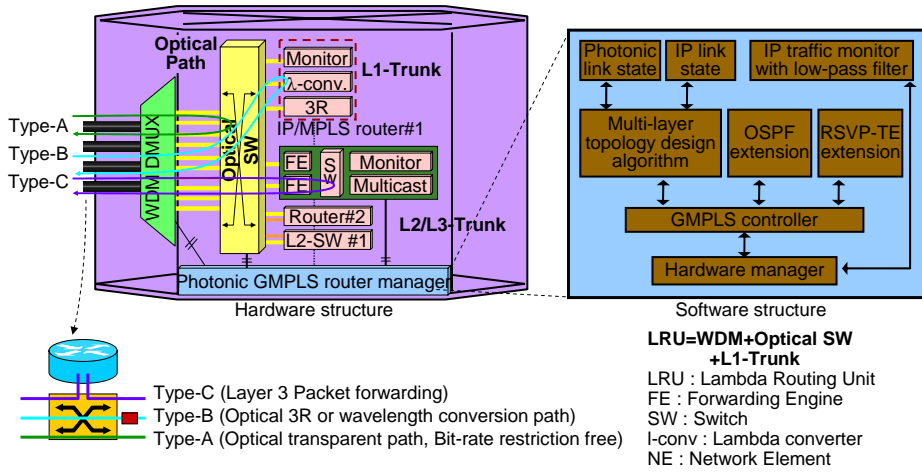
Optical Path

Monitor
λ-conv.
3R
L1-Trunk
IP/MPLS router#1

Type-A
Type-B
Type-C

WDM DMUX
Optical SW

FE
FE
SW
Monitor
Multicast

Router#2
L2-SW #1
L2/L3-Trunk

Photonic GMPLS router manager
Hardware structure

Photonic link state
IP link state
IP traffic monitor with low-pass filter
Multi-layer topology design algorithm
OSPF extension
RSVP-TE extension
GMPLS controller
Hardware manager
Software structure

Type-C (Layer 3 Packet forwarding)
Type-B (Optical 3R or wavelength conversion path)
Type-A (Optical transparent path, Bit-rate restriction free)

LRU=WDM+Optical SW +L1-Trunk
LRU : Lambda Routing Unit
FE : Forwarding Engine
SW : Switch
l-conv : Lambda converter
NE : Network Element